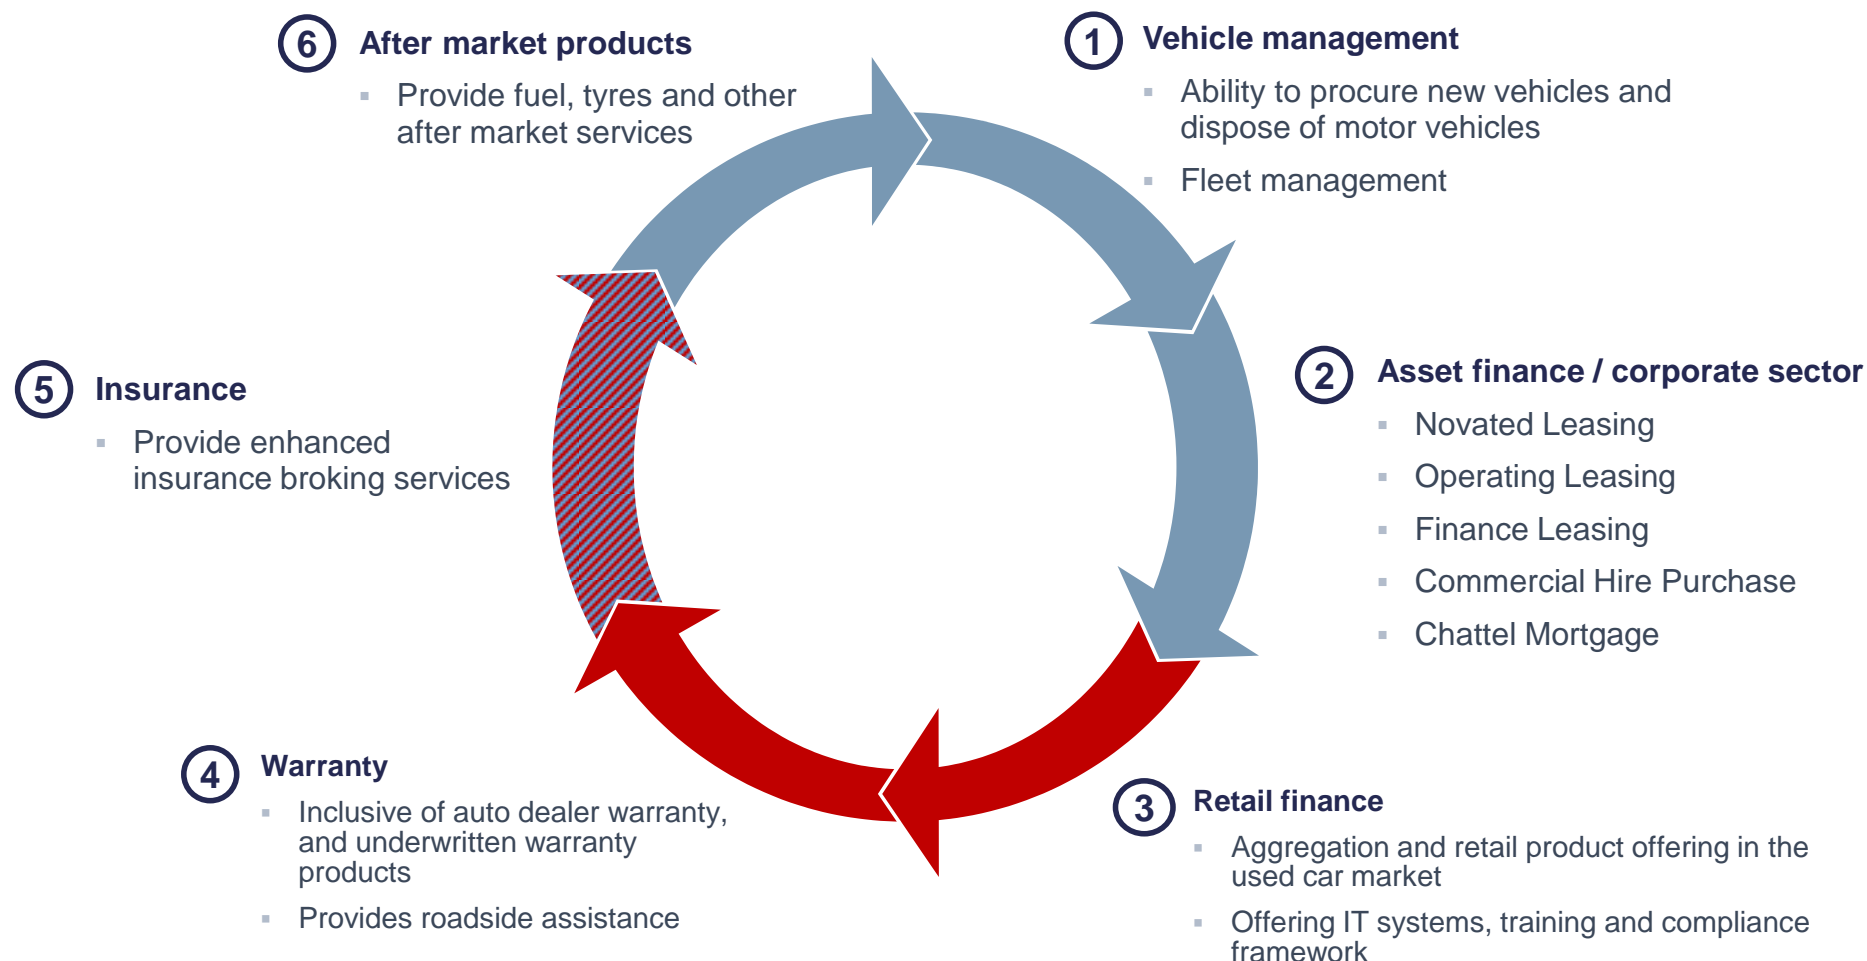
6 After market products

▪ Provide fuel, tyres and other after market services

1 Vehicle management

▪ Ability to procure new vehicles and dispose of motor vehicles

▪ Fleet management

5 Insurance

▪ Provide enhanced insurance broking services

2 Asset finance / corporate sector

▪ Novated Leasing

▪ Operating Leasing

▪ Finance Leasing

▪ Commercial Hire Purchase

▪ Chattel Mortgage

4 Warranty

▪ Inclusive of auto dealer warranty, and underwritten warranty products

▪ Provides roadside assistance

3 Retail finance

▪ Aggregation and retail product offering in the used car market

▪ Offering IT systems, training and compliance framework